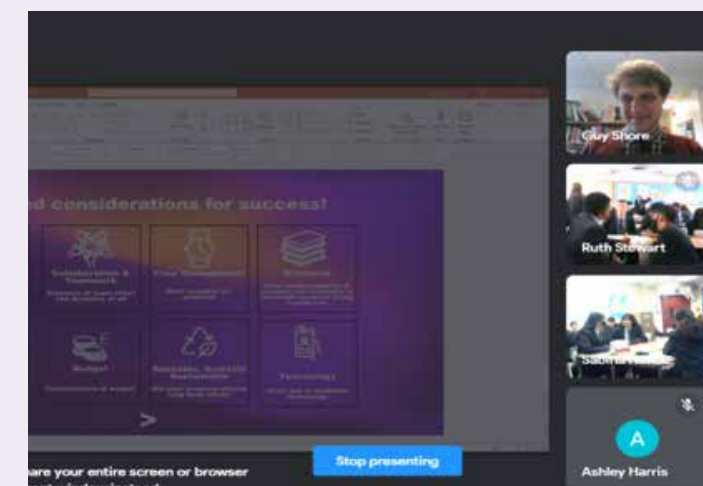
d considerations for success!

Collaboration & Teamwork

Time Management

Research

Budget

Reusable, Suitable Sustainable

Technology

>

are your entire screen or browser

Stop presenting

Guy Shore

Ruth Stewart

Sabina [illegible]

A

Ashley Harris